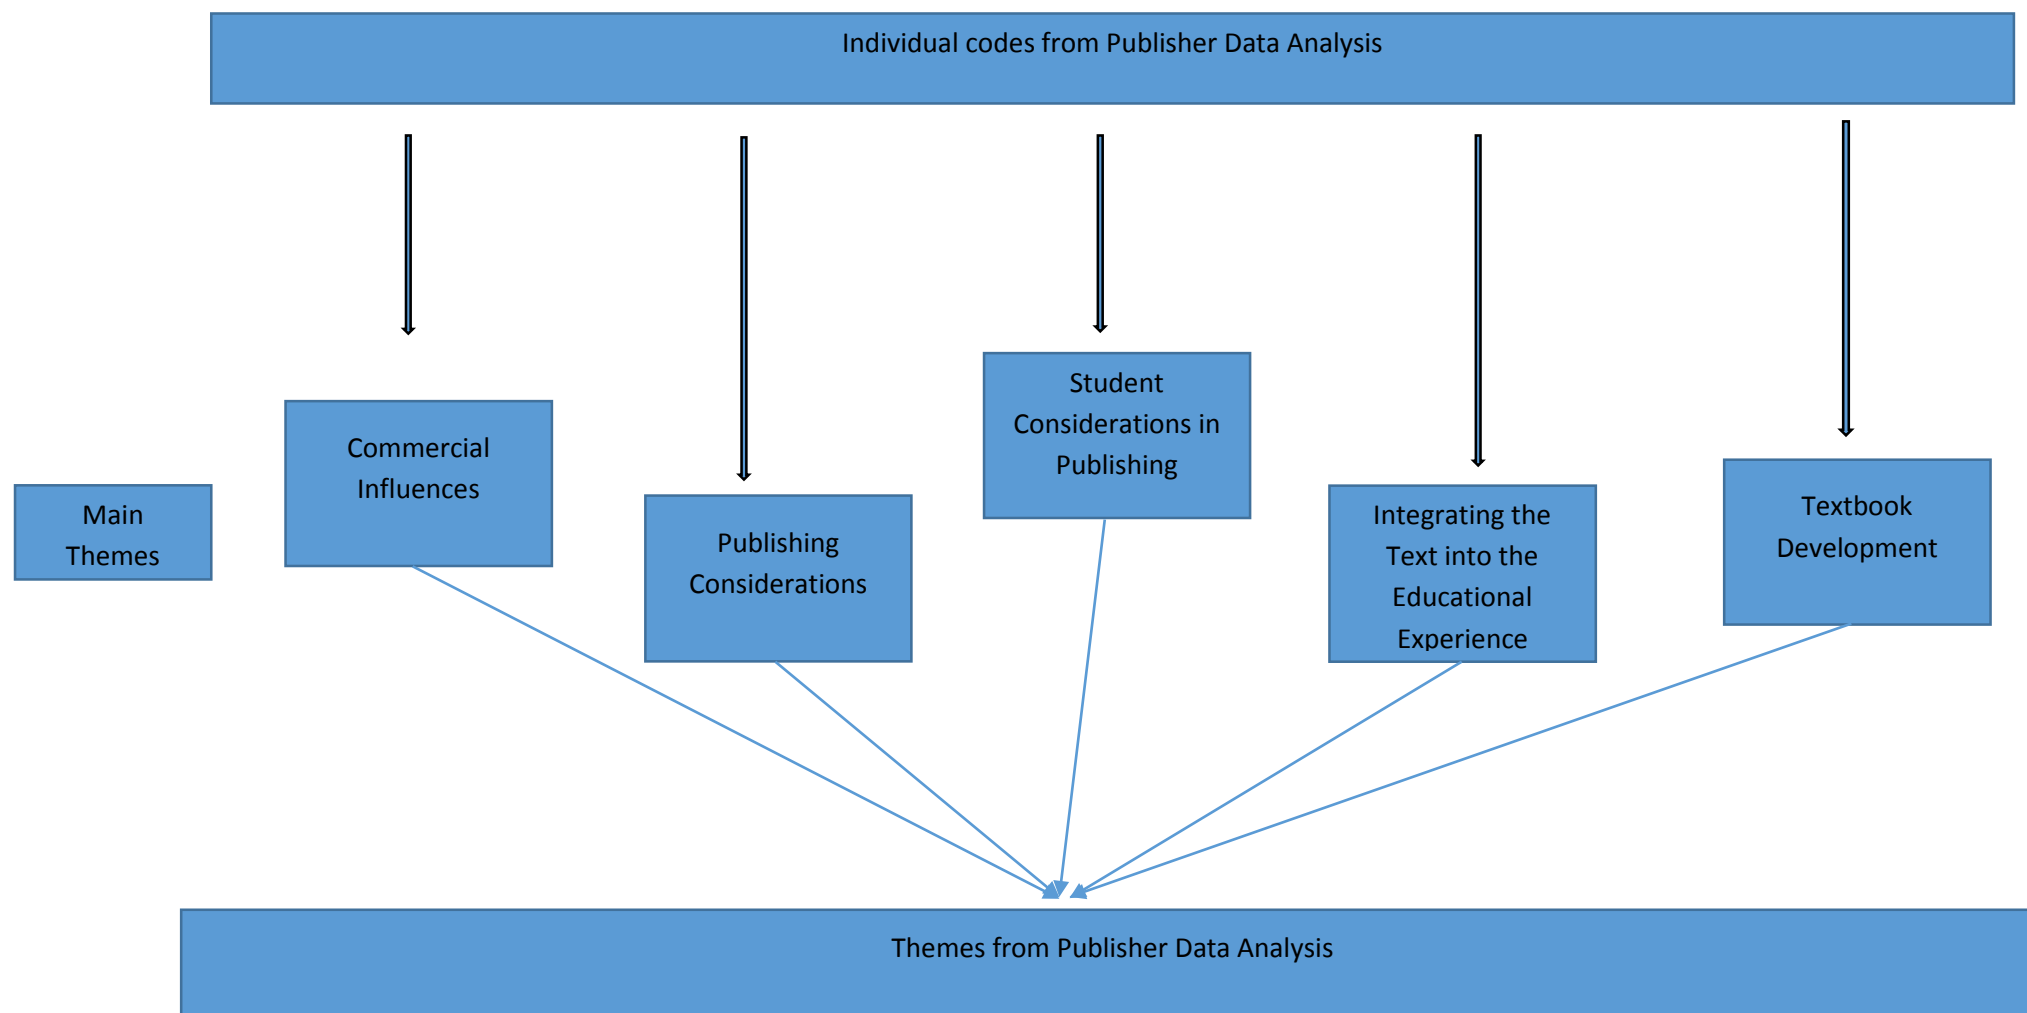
Individual codes from Publisher Data Analysis

Main Themes

Commercial Influences

Publishing Considerations

Student Considerations in Publishing

Integrating the Text into the Educational Experience

Textbook Development

Themes from Publisher Data Analysis